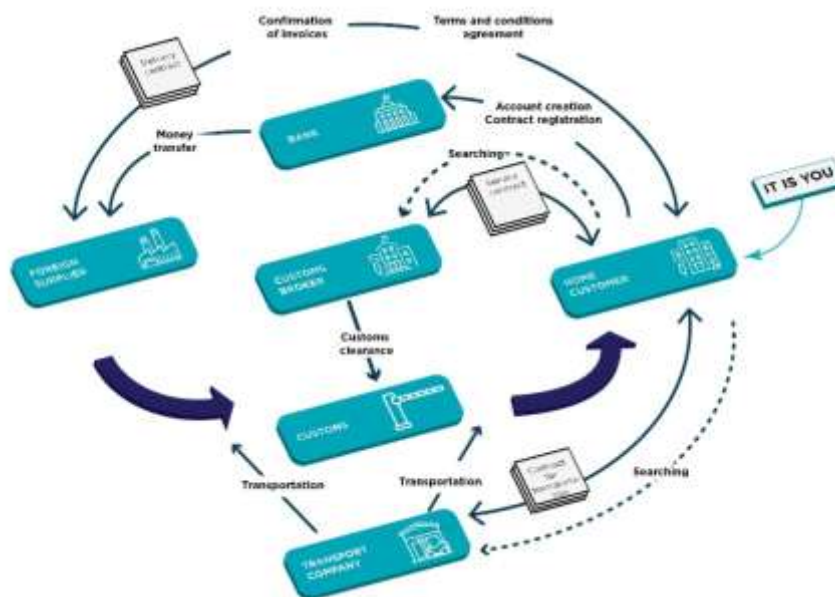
Confirmation of invoices

Terms and conditions agreement

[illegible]

BANK

Account creation
Contract registration

Money transfer

Searching

Service contract

IT IS YOU

FOREIGN SUPPLIER

CUSTOMS BROKER

HOME CUSTOMER

Customs clearance

CUSTOMS

Transportation

Transportation

Contract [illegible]

Searching

TRANSPORT COMPANY